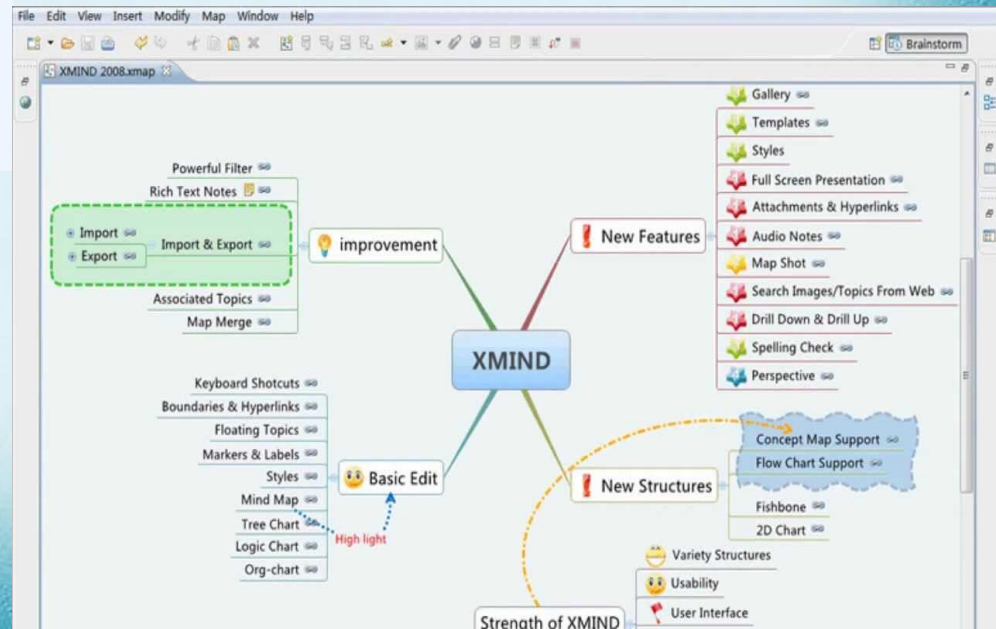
File Edit View Insert Modify Map Window Help

Brainstorm

XMIND 2008.xmap

XMIND

improvement

Powerful Filter

Rich Text Notes

Import & Export

Import

Export

Associated Topics

Map Merge

New Features

Gallery

Templates

Styles

Full Screen Presentation

Attachments & Hyperlinks

Audio Notes

Map Shot

Search Images/Topics From Web

Drill Down & Drill Up

Spelling Check

Perspective

Basic Edit

Keyboard Shotcuts

Boundaries & Hyperlinks

Floating Topics

Markers & Labels

Styles

Mind Map

Tree Chart

Logic Chart

Org-chart

High light

New Structures

Concept Map Support

Flow Chart Support

Fishbone

2D Chart

Strength of XMIND

Variety Structures

Usability

User Interface